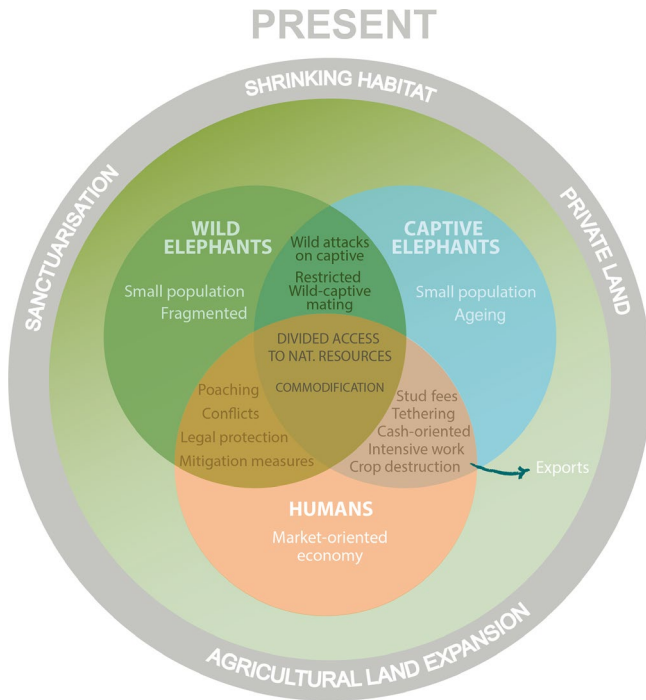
PRESENT

SHRINKING HABITAT

SANCTUARISATION

PRIVATE LAND

WILD ELEPHANTS

Small population
Fragmented

Wild attacks on captive

Restricted Wild-captive mating

CAPTIVE ELEPHANTS

Small population
Ageing

DIVIDED ACCESS TO NAT. RESOURCES

COMMODIFICATION

Poaching
Conflicts
Legal protection
Mitigation measures

Stud fees
Tethering
Cash-oriented
Intensive work
Crop destruction

Exports

HUMANS

Market-oriented economy

AGRICULTURAL LAND EXPANSION